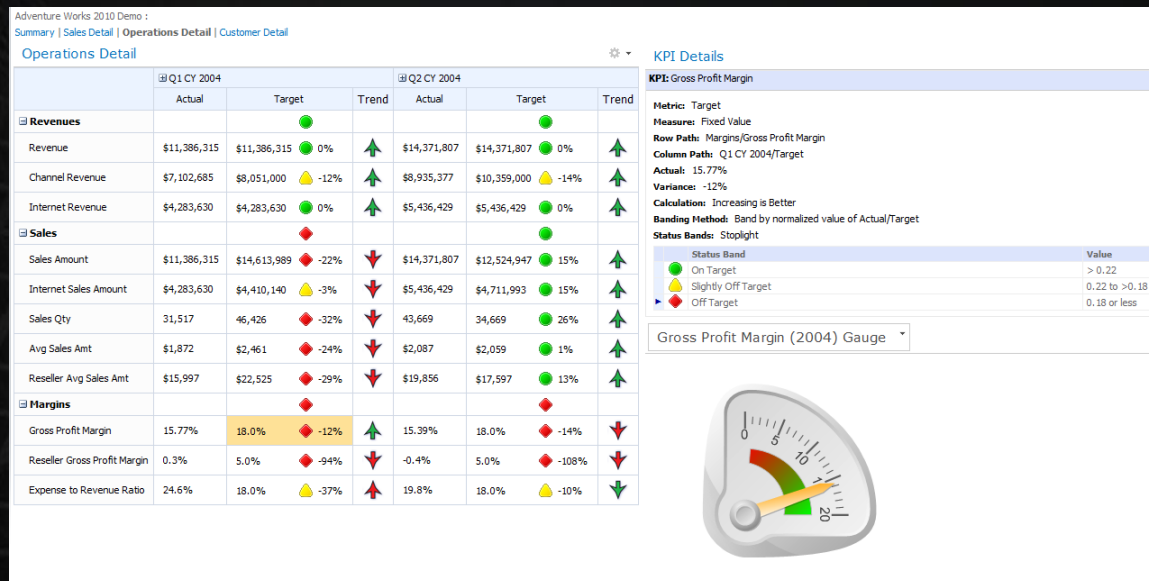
Adventure Works 2010 Demo :
Summary | Sales Detail | Operations Detail | Customer Detail

Operations Detail

| | Q1 CY 2004 | | | Q2 CY 2004 | | |
|---|---|---|---|---|---|---|
| | Actual | Target | Trend | Actual | Target | Trend |
| Revenues | | | | | | |
| Revenue | $11,386,315 | $11,386,315 0% | | $14,371,807 | $14,371,807 0% | |
| Channel Revenue | $7,102,685 | $8,051,000 -12% | | $8,935,377 | $10,359,000 -14% | |
| Internet Revenue | $4,283,630 | $4,283,630 0% | | $5,436,429 | $5,436,429 0% | |
| Sales | | | | | | |
| Sales Amount | $11,386,315 | $14,613,989 -22% | | $14,371,807 | $12,524,947 15% | |
| Internet Sales Amount | $4,283,630 | $4,410,140 -3% | | $5,436,429 | $4,711,993 15% | |
| Sales Qty | 31,517 | 46,426 -32% | | 43,669 | 34,669 26% | |
| Avg Sales Amt | $1,872 | $2,461 -24% | | $2,087 | $2,059 1% | |
| Reseller Avg Sales Amt | $15,997 | $22,525 -29% | | $19,856 | $17,597 13% | |
| Margins | | | | | | |
| Gross Profit Margin | 15.77% | 18.0% -12% | | 15.39% | 18.0% -14% | |
| Reseller Gross Profit Margin | 0.3% | 5.0% -94% | | -0.4% | 5.0% -108% | |
| Expense to Revenue Ratio | 24.6% | 18.0% -37% | | 19.8% | 18.0% -10% | |

KPI Details

KPI: Gross Profit Margin

Metric: Target
Measure: Fixed Value
Row Path: Margins/Gross Profit Margin
Column Path: Q1 CY 2004/Target
Actual: 15.77%
Variance: -12%
Calculation: Increasing is Better
Banding Method: Band by normalized value of Actual/Target
Status Bands: Stoplight

| Status Band | Value |
|---|---|
| On Target | > 0.22 |
| Slightly Off Target | 0.22 to >0.18 |
| Off Target | 0.18 or less |

Gross Profit Margin (2004) Gauge

0 5 10 15 20